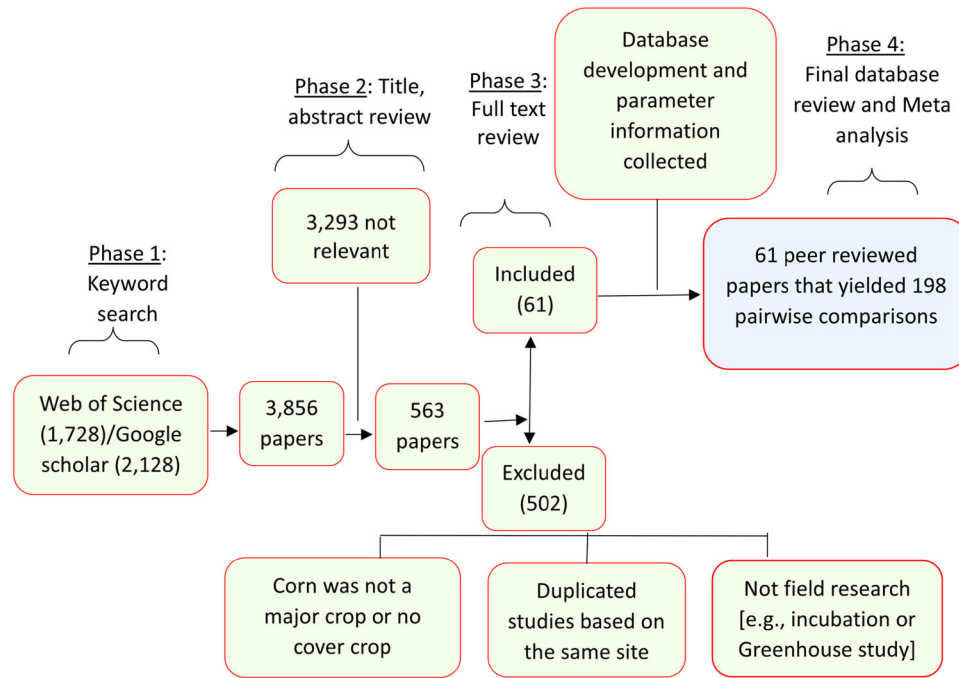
Phase 1: Keyword search

Web of Science (1,728)/Google scholar (2,128)

3,856 papers

Phase 2: Title, abstract review

3,293 not relevant

563 papers

Phase 3: Full text review

Included (61)

Excluded (502)

Database development and parameter information collected

Phase 4: Final database review and Meta analysis

61 peer reviewed papers that yielded 198 pairwise comparisons

Corn was not a major crop or no cover crop

Duplicated studies based on the same site

Not field research [e.g., incubation or Greenhouse study]